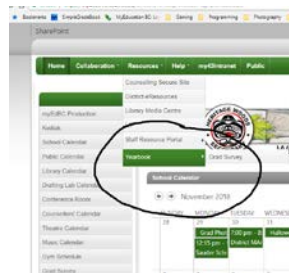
Bookmarks EmpireClassBook MyEducation BC Li... Sewing Programming Photography

SharePoint

Home Collaboration Resources Help myOHintranet Public

Counselling Secure Site
DistrictwResources
Library Media Centre

myEURC Production
Kodiak
School Calendar
Public Calendar
Library Calendar
Drafting Lab Calendar
Conference Room
Counsellors' Calendar
Theatre Calendar
Music Calendar
Gym Schedule
Grad Survey

Staff Resource Portal
Yearbook
Grad Survey

School Calendar

November 2014

MONDAY TUESDAY WEDNES
Grad Phot 7:00 pm - 8 Hallowe
12:15 pm - District MA
Sauder Sch